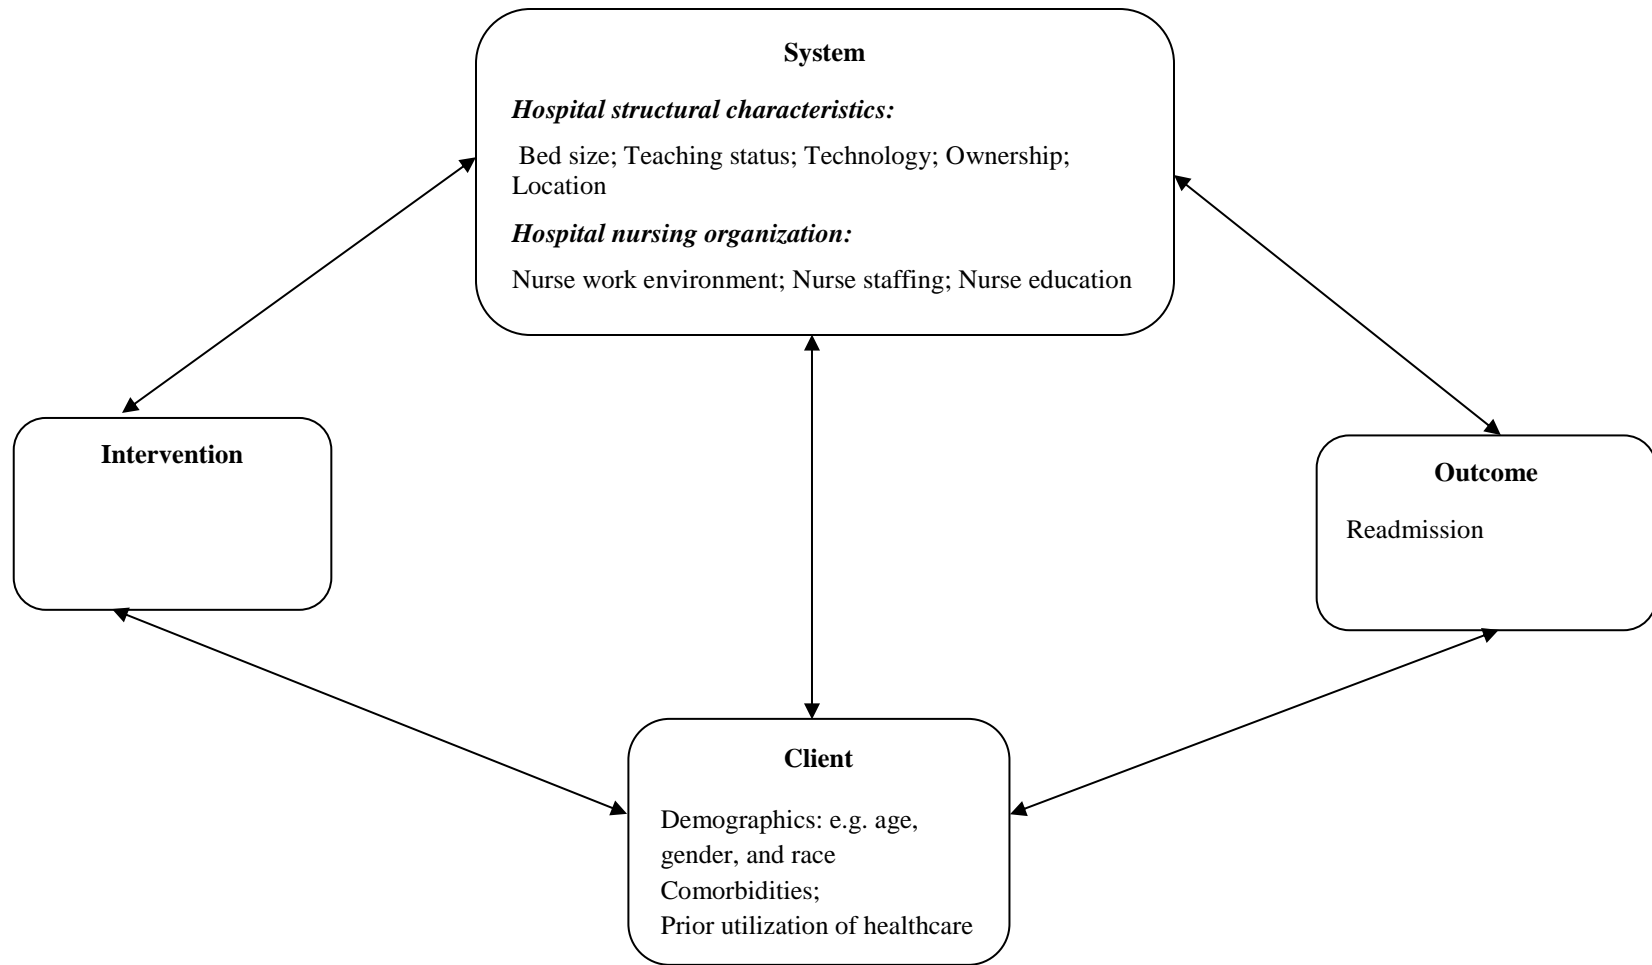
System

*Hospital structural characteristics:*

Bed size; Teaching status; Technology; Ownership; Location

*Hospital nursing organization:*

Nurse work environment; Nurse staffing; Nurse education

Intervention

Outcome

Readmission

Client

Demographics: e.g. age, gender, and race
Comorbidities;
Prior utilization of healthcare